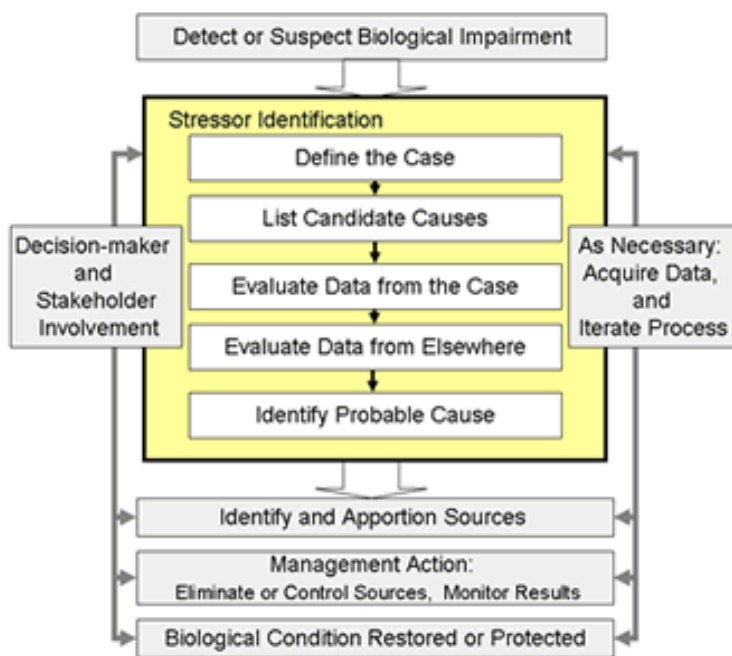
Detect or Suspect Biological Impairment

Stressor Identification

Define the Case

List Candidate Causes

Evaluate Data from the Case

Evaluate Data from Elsewhere

Identify Probable Cause

Decision-maker and Stakeholder Involvement

As Necessary: Acquire Data, and Iterate Process

Identify and Apportion Sources

Management Action: Eliminate or Control Sources, Monitor Results

Biological Condition Restored or Protected